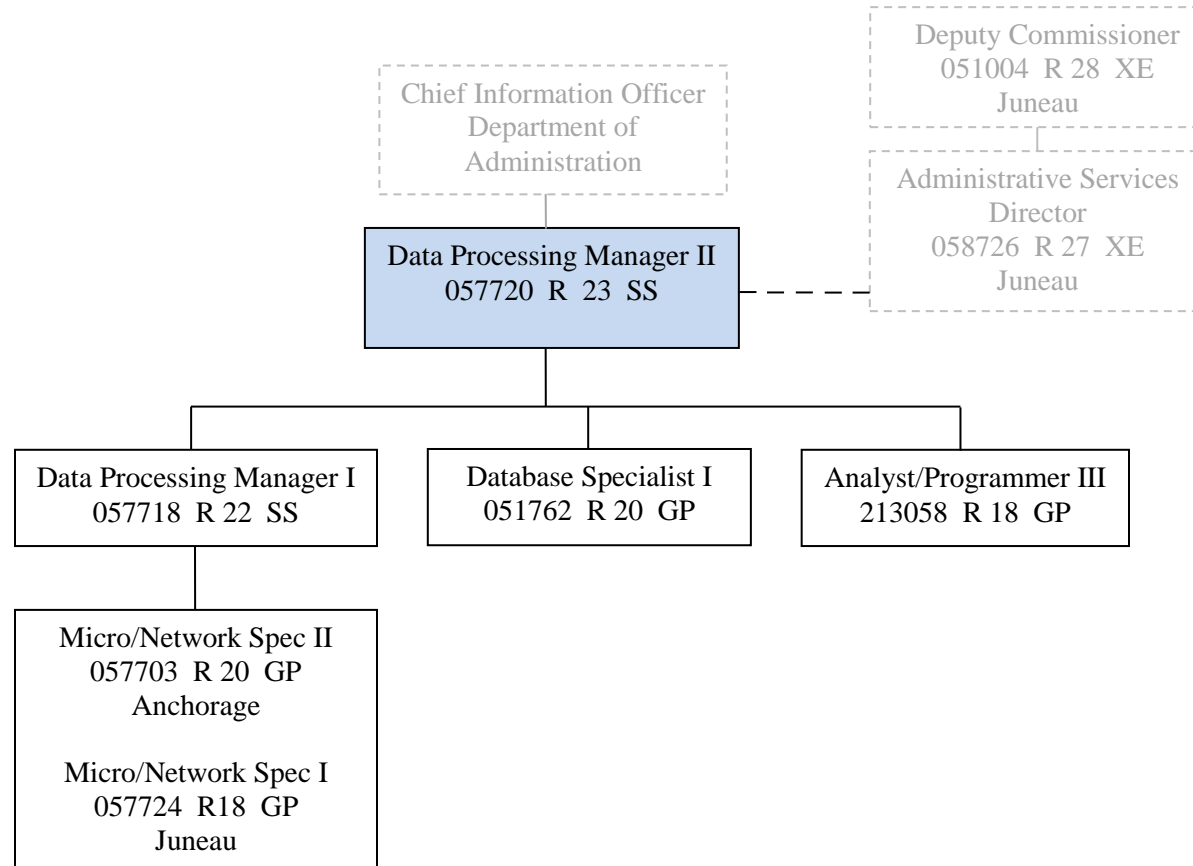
Deputy Commissioner
051004 R 28 XE
Juneau

Chief Information Officer
Department of
Administration

Administrative Services
Director
058726 R 27 XE
Juneau

Data Processing Manager II
057720 R 23 SS

Data Processing Manager I
057718 R 22 SS

Database Specialist I
051762 R 20 GP

Analyst/Programmer III
213058 R 18 GP

Micro/Network Spec II
057703 R 20 GP
Anchorage

Micro/Network Spec I
057724 R18 GP
Juneau